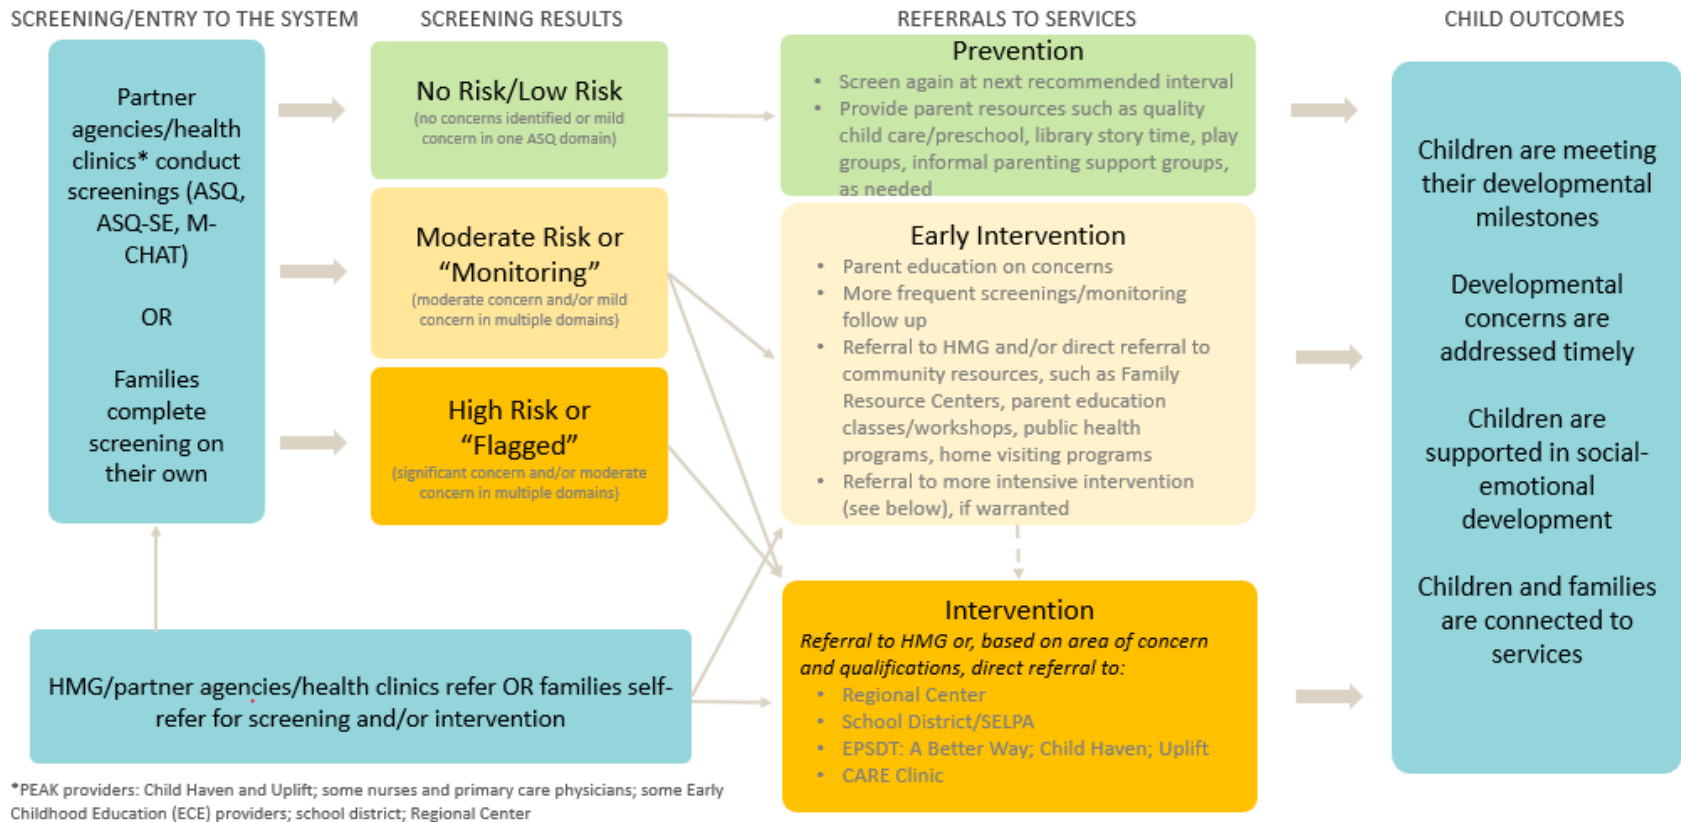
SCREENING/ENTRY TO THE SYSTEM

SCREENING RESULTS

REFERRALS TO SERVICES

CHILD OUTCOMES

Partner agencies/health clinics* conduct screenings (ASQ, ASQ-SE, M-CHAT)

OR

Families complete screening on their own

No Risk/Low Risk
(no concerns identified or mild concern in one ASQ domain)

Moderate Risk or "Monitoring"
(moderate concern and/or mild concern in multiple domains)

High Risk or "Flagged"
(significant concern and/or moderate concern in multiple domains)

Prevention
• Screen again at next recommended interval
• Provide parent resources such as quality child care/preschool, library story time, play groups, informal parenting support groups, as needed

Early Intervention
• Parent education on concerns
• More frequent screenings/monitoring follow up
• Referral to HMG and/or direct referral to community resources, such as Family Resource Centers, parent education classes/workshops, public health programs, home visiting programs
• Referral to more intensive intervention (see below), if warranted

Intervention
*Referral to HMG or, based on area of concern and qualifications, direct referral to:*
• Regional Center
• School District/SELPA
• EPSDT: A Better Way; Child Haven; Uplift
• CARE Clinic

Children are meeting their developmental milestones

Developmental concerns are addressed timely

Children are supported in social-emotional development

Children and families are connected to services

HMG/partner agencies/health clinics refer OR families self-refer for screening and/or intervention

*PEAK providers: Child Haven and Uplift; some nurses and primary care physicians; some Early Childhood Education (ECE) providers; school district; Regional Center